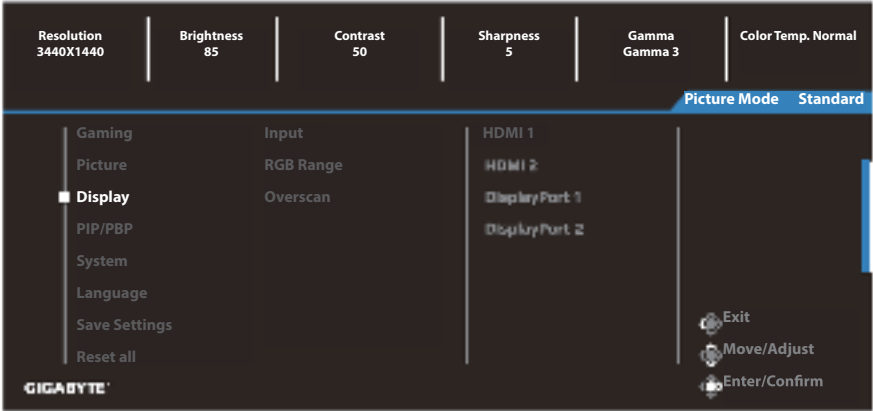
Resolution 3440X1440 | Brightness 85 | Contrast 50 | Sharpness 5 | Gamma Gamma 3 | Color Temp. Normal

Picture Mode Standard

Gaming
Picture
Display
PIP/PBP
System
Language
Save Settings
Reset all

Input
RGB Range
Overscan

HDMI 1
HDMI 2
DisplayPort 1
DisplayPort 2

Exit
Move/Adjust
Enter/Confirm

GIGABYTE